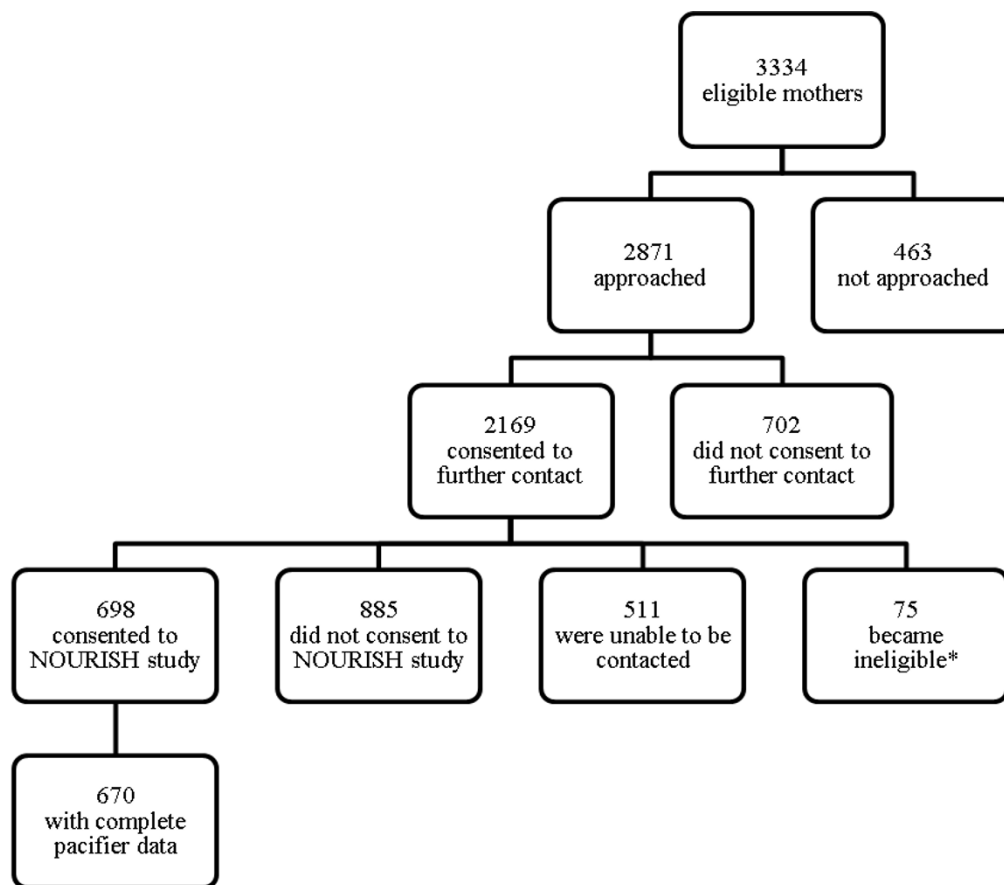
3334
eligible mothers

2871
approached

463
not approached

2169
consented to further contact

702
did not consent to further contact

698
consented to NOURISH study

885
did not consent to NOURISH study

511
were unable to be contacted

75
became ineligible*

670
with complete pacifier data